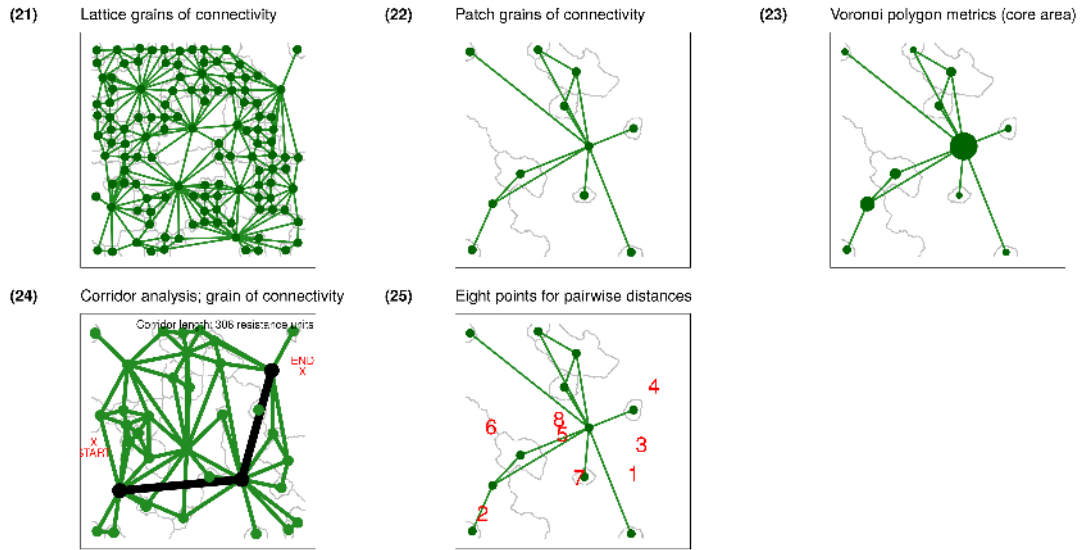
(21) Lattice grains of connectivity

(22) Patch grains of connectivity

(23) Voronoi polygon metrics (core area)

(24) Corridor analysis; grain of connectivity

Corridor length: 306 resistance units

END
X

X
START

(25) Eight points for pairwise distances

4
6
8
5
3
7
1
2